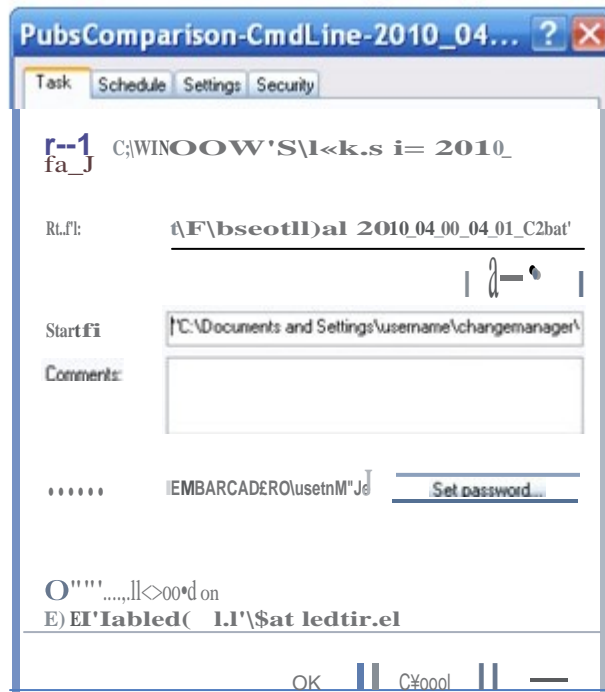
PubsComparison-CmdLine-2010_04...

Task | Schedule | Settings | Security

C:\WINOOW'S\l«k.s i= 2010_

Rt.f'l: t\F\bseotll)al 2010_04_00_04_01_C2bat'

Startfi "C:\Documents and Settings\username\changemanager\

Comments:

•••••• EMBARCAD£RO\usetnM"Je Set password...

O""'....,ll<>00•d on

E) El'Iabled( l.l'\$at ledtir.el

OK C¥oool